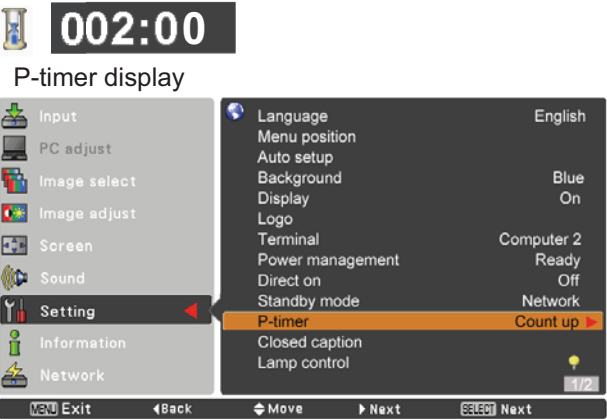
002:00

P-timer display

Input
PC adjust
Image select
Image adjust
Screen
Sound
Setting
Information
Network

| | |
|---|---|
| Language | English |
| Menu position | |
| Auto setup | |
| Background | Blue |
| Display | On |
| Logo | |
| Terminal | Computer 2 |
| Power management | Ready |
| Direct on | Off |
| Standby mode | Network |
| P-timer | Count up |
| Closed caption | |
| Lamp control | |

1/2

MENU Exit ◀Back ⬍Move ▶Next SELECT Next